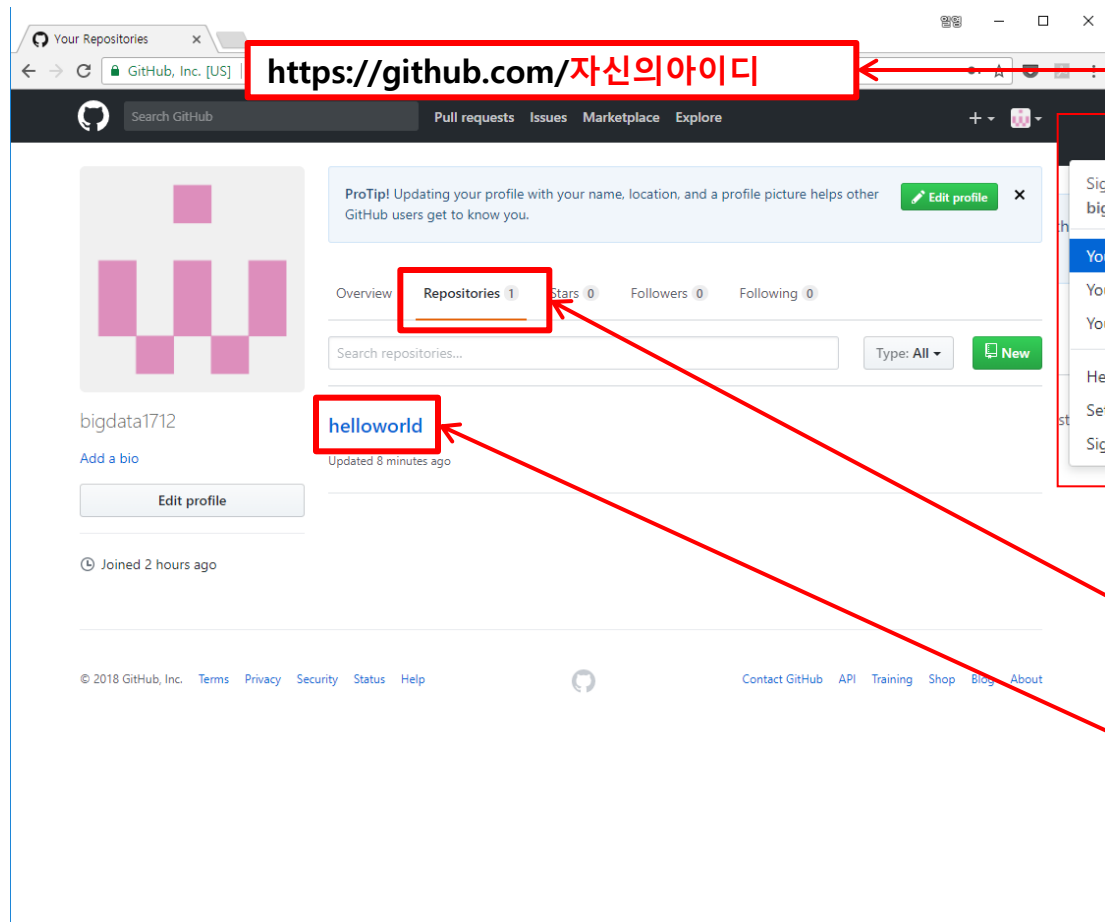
Your Repositories ×

웹웹

GitHub, Inc. [US]

https://github.com/자신의아이디

Search GitHub

Pull requests Issues Marketplace Explore

+ ▾

Sig
big

Yo
Yo
Yo

He
Se
Sig

ProTip! Updating your profile with your name, location, and a profile picture helps other GitHub users get to know you.

Edit profile

×

Overview Repositories 1 Stars 0 Followers 0 Following 0

Search repositories...

Type: All ▾

New

bigdata1712

Add a bio

Edit profile

helloworld

Updated 8 minutes ago

Joined 2 hours ago

© 2018 GitHub, Inc. Terms Privacy Security Status Help

Contact GitHub API Training Shop Blog About